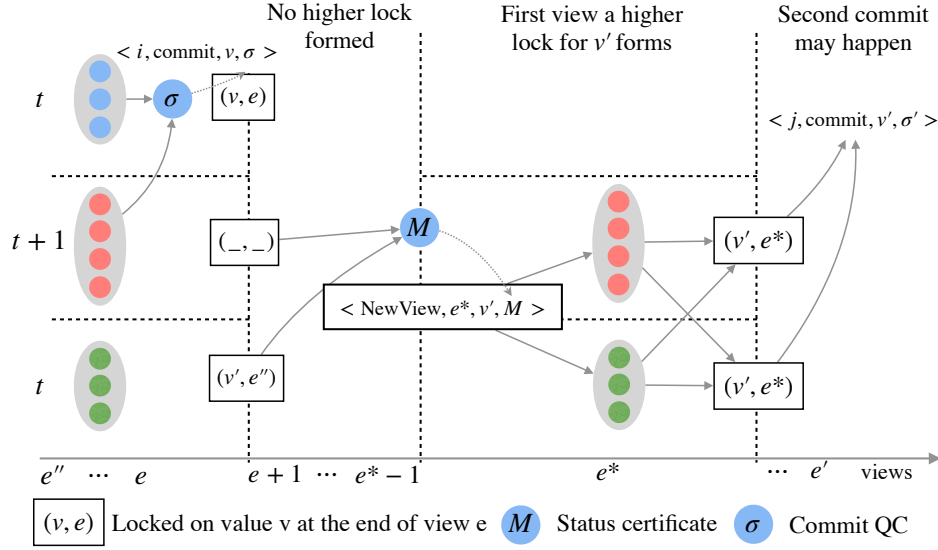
No higher lock formed

First view a higher lock for $v'$ forms

Second commit may happen

$< i, \text{commit}, v, \sigma >$

$t$

$\sigma$

$(v, e)$

$< j, \text{commit}, v', \sigma' >$

$t+1$

$(\_, \_)$

$M$

$(v', e^*)$

$< \text{NewView}, e^*, v', M >$

$t$

$(v', e'')$

$(v', e^*)$

$e''$ $\cdots$ $e$ $e+1$ $\cdots$ $e^*-1$ $e^*$ $\cdots$ $e'$ views

$(v, e)$ Locked on value v at the end of view e $M$ Status certificate $\sigma$ Commit QC